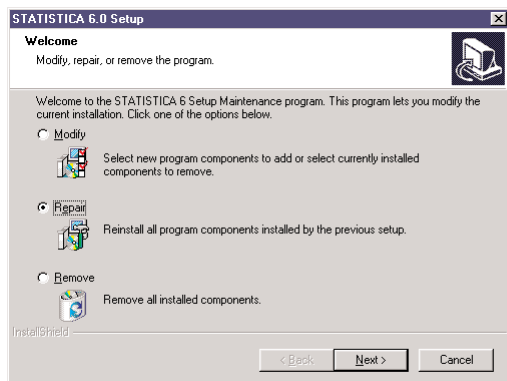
STATISTICA 6.0 Setup

Welcome

Modify, repair, or remove the program.

Welcome to the STATISTICA 6 Setup Maintenance program. This program lets you modify the current installation. Click one of the options below.

Modify

Select new program components to add or select currently installed components to remove.

Repair

Reinstall all program components installed by the previous setup.

Remove

Remove all installed components.

InstallShield

< Back

Next >

Cancel